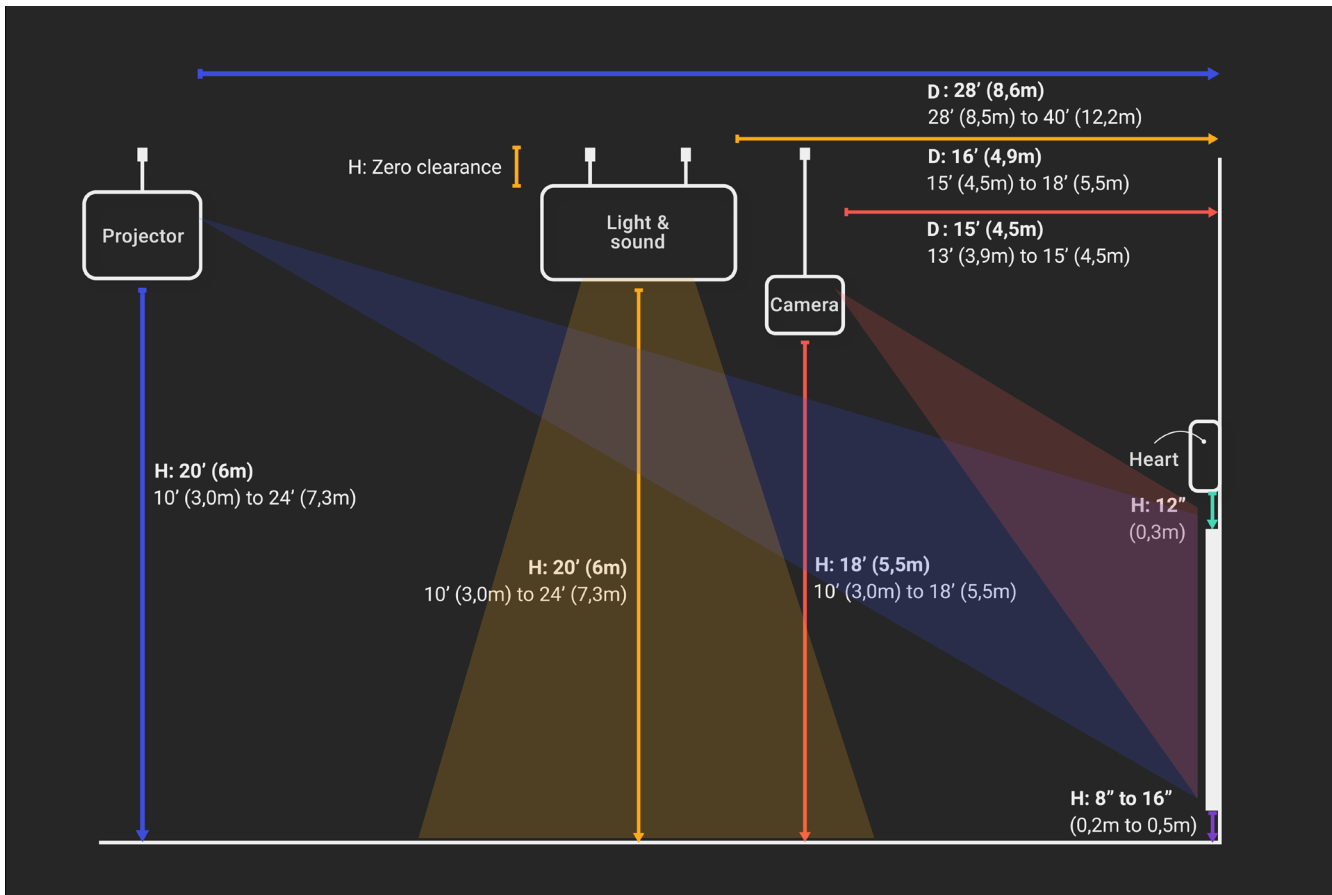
D : 28′ (8,6m)
28′ (8,5m) to 40′ (12,2m)

H: Zero clearance

D: 16′ (4,9m)
15′ (4,5m) to 18′ (5,5m)

Projector

Light & sound

D : 15′ (4,5m)
13′ (3,9m) to 15′ (4,5m)

Camera

Heart

H: 20′ (6m)
10′ (3,0m) to 24′ (7,3m)

H: 12″
(0,3m)

H: 20′ (6m)
10′ (3,0m) to 24′ (7,3m)

H: 18′ (5,5m)
10′ (3,0m) to 18′ (5,5m)

H: 8″ to 16″
(0,2m to 0,5m)